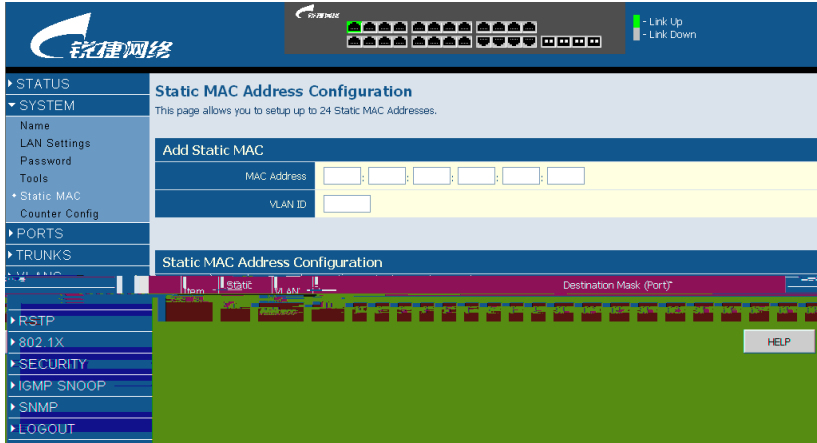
锐捷网络

- Link Up
- Link Down

STATUS
SYSTEM
Name
LAN Settings
Password
Tools
• Static MAC
Counter Config
PORTS
TRUNKS
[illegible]
RSTP
802.1X
SECURITY
IGMP SNOOP
SNMP
LOGOUT

Static MAC Address Configuration
This page allows you to setup up to 24 Static MAC Addresses.

Add Static MAC

MAC Address : : : : :
VLAN ID

Static MAC Address Configuration

Item | Static | VLAN | Destination Mask (Port)

HELP